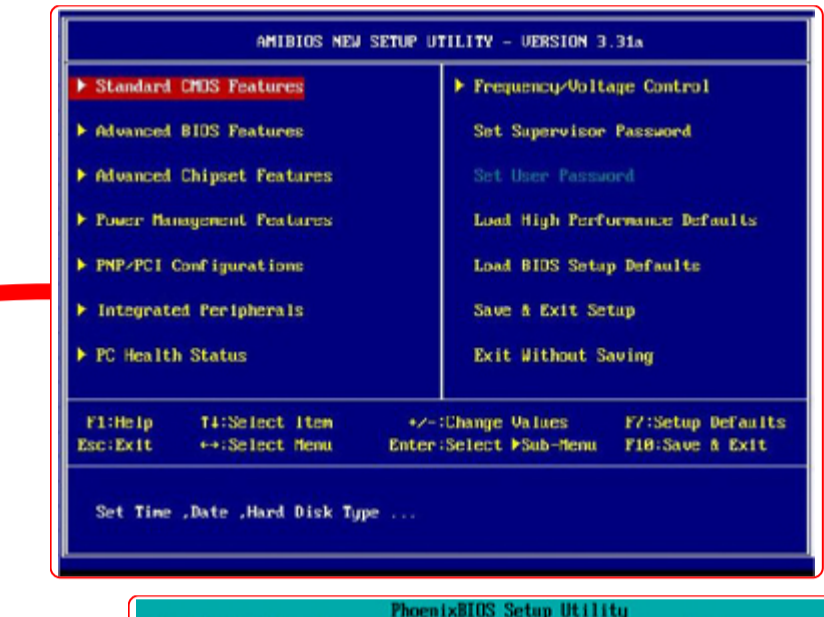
AMIBIOS NEW SETUP UTILITY – VERSION 3.31a

▶ Standard CMOS Features

▶ Advanced BIOS Features

▶ Advanced Chipset Features

▶ Power Management Features

▶ PNP/PCI Configurations

▶ Integrated Peripherals

▶ PC Health Status

▶ Frequency/Voltage Control

Set Supervisor Password

Set User Password

Load High Performance Defaults

Load BIOS Setup Defaults

Save & Exit Setup

Exit Without Saving

F1:Help ↑↓:Select Item +/-:Change Values F7:Setup Defaults
Esc:Exit ↔:Select Menu Enter:Select ▶Sub-Menu F10:Save & Exit

Set Time ,Date ,Hard Disk Type ...

PhoenixBIOS Setup Utility